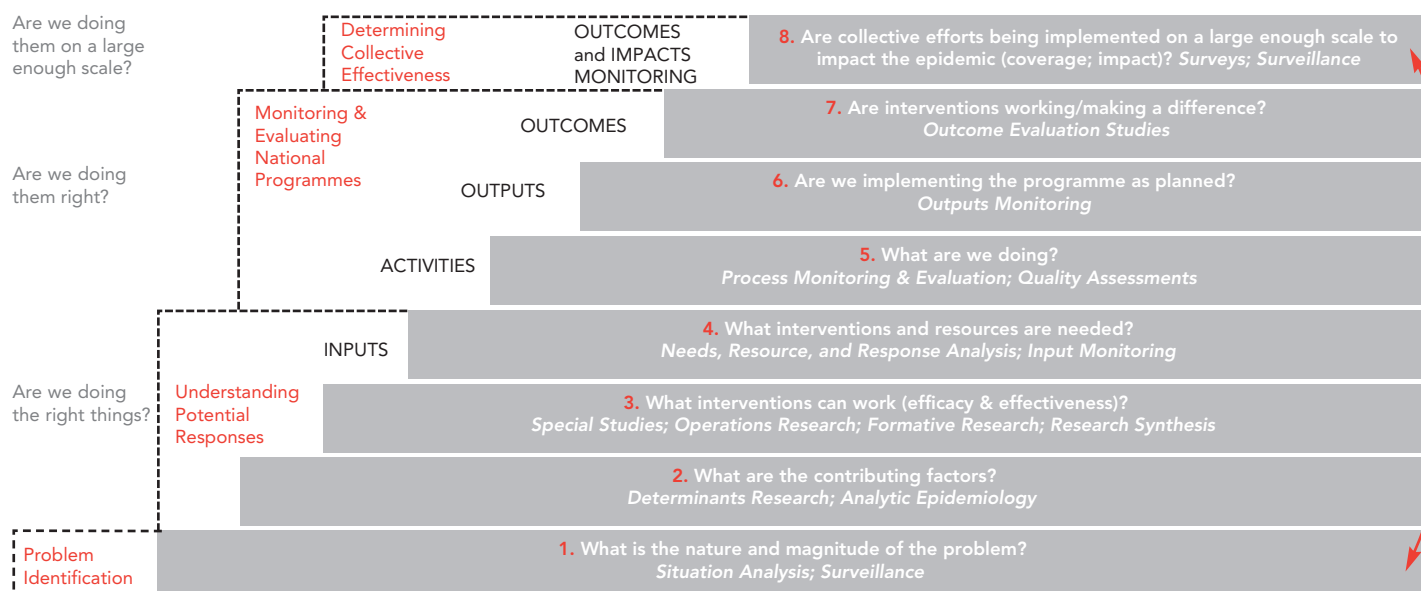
Are we doing them on a large enough scale?

Determining Collective Effectiveness

OUTCOMES and IMPACTS MONITORING

8. Are collective efforts being implemented on a large enough scale to impact the epidemic (coverage; impact)? Surveys; Surveillance

Monitoring & Evaluating National Programmes

OUTCOMES

7. Are interventions working/making a difference? Outcome Evaluation Studies

Are we doing them right?

OUTPUTS

6. Are we implementing the programme as planned? Outputs Monitoring

ACTIVITIES

5. What are we doing? Process Monitoring & Evaluation; Quality Assessments

INPUTS

4. What interventions and resources are needed? Needs, Resource, and Response Analysis; Input Monitoring

Are we doing the right things?

Understanding Potential Responses

3. What interventions can work (efficacy & effectiveness)? Special Studies; Operations Research; Formative Research; Research Synthesis

2. What are the contributing factors? Determinants Research; Analytic Epidemiology

Problem Identification

1. What is the nature and magnitude of the problem? Situation Analysis; Surveillance